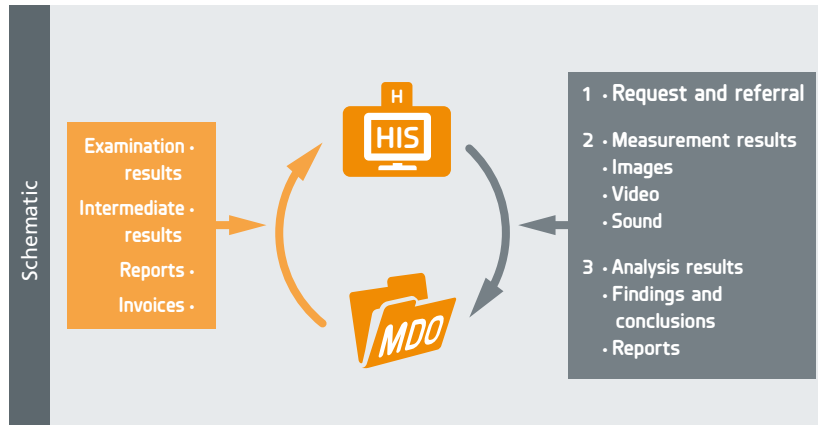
Schematic

Examination • results
Intermediate • results
Reports •
Invoices •

H
HIS

MDO

1 • Request and referral
2 • Measurement results
• Images
• Video
• Sound
3 • Analysis results
• Findings and conclusions
• Reports